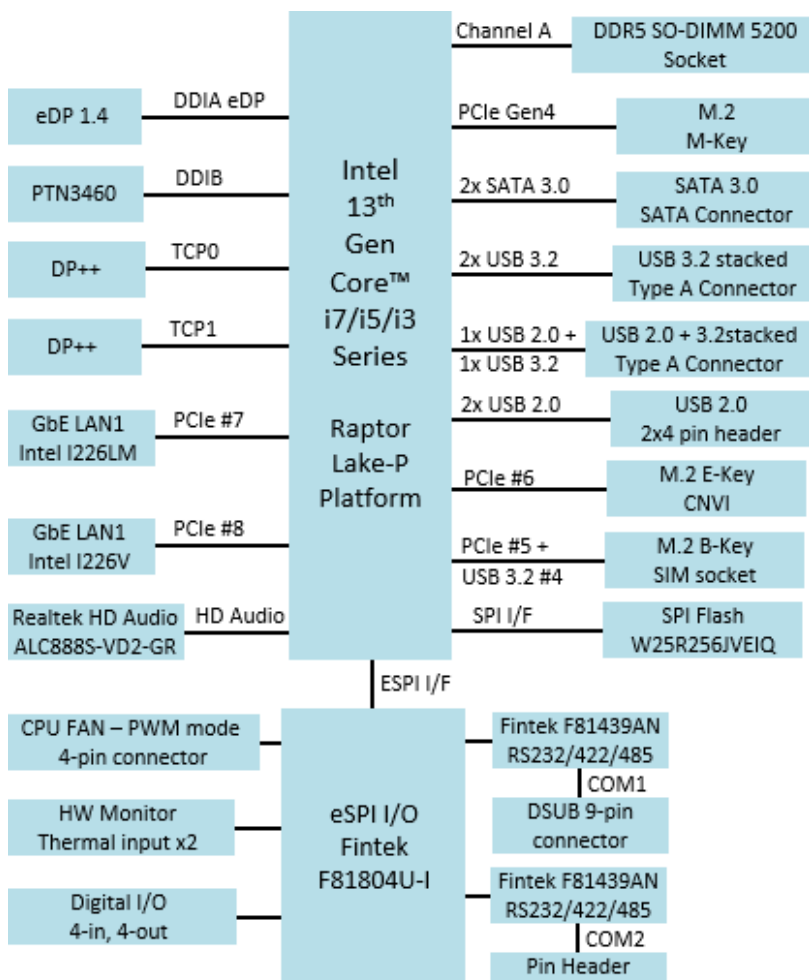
Intel $13^{th}$ Gen Core™ i7/i5/i3 Series

Raptor Lake-P Platform

eDP 1.4
DDIA eDP

PTN3460
DDIB

DP++
TCP0

DP++
TCP1

GbE LAN1 Intel I226LM
PCIe #7

GbE LAN1 Intel I226V
PCIe #8

Realtek HD Audio ALC888S-VD2-GR
HD Audio

Channel A
DDR5 SO-DIMM 5200 Socket

PCIe Gen4
M.2 M-Key

2x SATA 3.0
SATA 3.0 SATA Connector

2x USB 3.2
USB 3.2 stacked Type A Connector

1x USB 2.0 + 1x USB 3.2
USB 2.0 + 3.2stacked Type A Connector

2x USB 2.0
USB 2.0 2x4 pin header

PCIe #6
M.2 E-Key CNVI

PCIe #5 + USB 3.2 #4
M.2 B-Key SIM socket

SPI I/F
SPI Flash W25R256JVEIQ

ESPI I/F

eSPI I/O Fintek F81804U-I

CPU FAN – PWM mode 4-pin connector

HW Monitor Thermal input x2

Digital I/O 4-in, 4-out

Fintek F81439AN RS232/422/485
COM1
DSUB 9-pin connector

Fintek F81439AN RS232/422/485
COM2
Pin Header